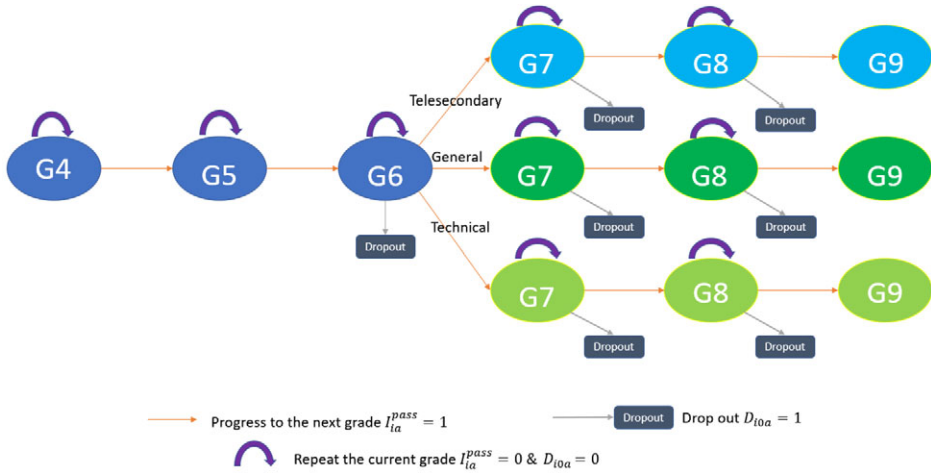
G4

G5

G6

Dropout

Telesecondary

General

Technical

G7

Dropout

G8

Dropout

G9

G7

Dropout

G8

Dropout

G9

G7

Dropout

G8

Dropout

G9

Progress to the next grade $I_{ia}^{pass} = 1$

Dropout Drop out $D_{i0a} = 1$

Repeat the current grade $I_{ia}^{pass} = 0$ & $D_{i0a} = 0$